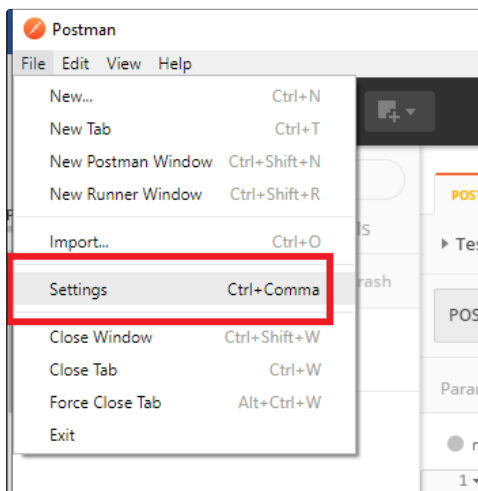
Postman

File Edit View Help

| | |
|---|---|
| New... | Ctrl+N |
| New Tab | Ctrl+T |
| New Postman Window | Ctrl+Shift+N |
| New Runner Window | Ctrl+Shift+R |
| Import... | Ctrl+O |
| Settings | Ctrl+Comma |
| Close Window | Ctrl+Shift+W |
| Close Tab | Ctrl+W |
| Force Close Tab | Alt+Ctrl+W |
| Exit | |

ls
rash
POST
Tes
POS
Para
1